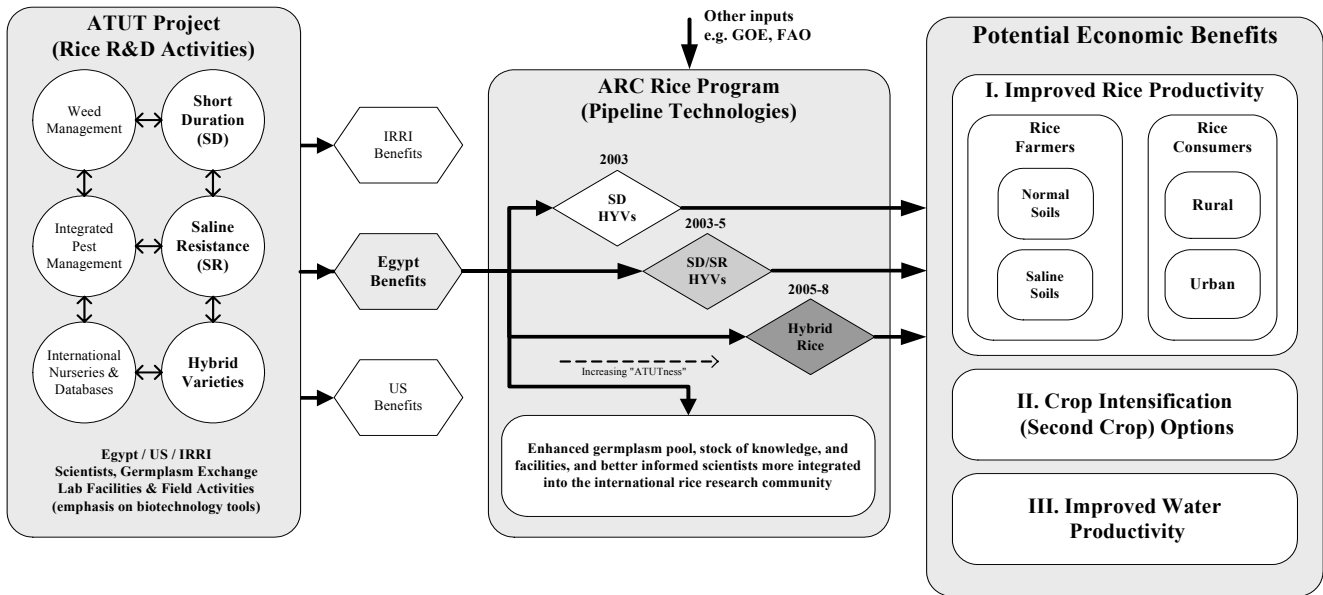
ATUT Project
(Rice R&D Activities)

Weed Management

Short Duration (SD)

Integrated Pest Management

Saline Resistance (SR)

International Nurseries & Databases

Hybrid Varieties

Egypt / US / IRRI Scientists, Germplasm Exchange Lab Facilities & Field Activities (emphasis on biotechnology tools)

IRRI Benefits

Egypt Benefits

US Benefits

Other inputs e.g. GOE, FAO

ARC Rice Program
(Pipeline Technologies)

2003

SD HYVs

2003-5

SD/SR HYVs

2005-8

Hybrid Rice

Increasing "ATUTness"

Enhanced germplasm pool, stock of knowledge, and facilities, and better informed scientists more integrated into the international rice research community

Potential Economic Benefits

I. Improved Rice Productivity

Rice Farmers

Normal Soils

Saline Soils

Rice Consumers

Rural

Urban

II. Crop Intensification (Second Crop) Options

III. Improved Water Productivity